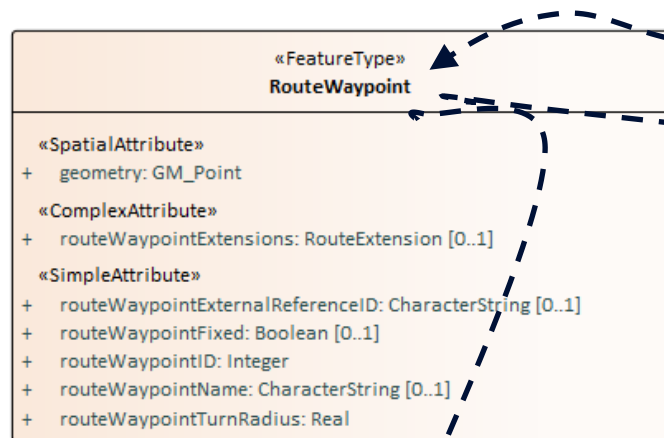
«FeatureType»
RouteWaypoint

«SpatialAttribute»
+ geometry: GM_Point

«ComplexAttribute»
+ routeWaypointExtensions: RouteExtension [0..1]

«SimpleAttribute»
+ routeWaypointExternalReferenceID: CharacterString [0..1]
+ routeWaypointFixed: Boolean [0..1]
+ routeWaypointID: Integer
+ routeWaypointName: CharacterString [0..1]
+ routeWaypointTurnRadius: Real